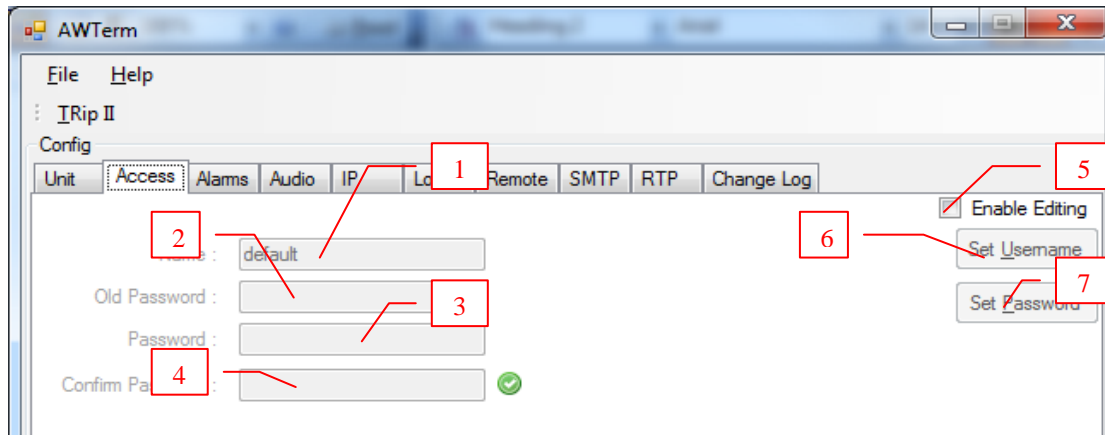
AWTerm

File Help

TRip II

Config

Unit | Access | Alarms | Audio | IP | Lo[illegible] | Remote | SMTP | RTP | Change Log

1

2

3

4

5

6

7

Name : default

Old Password :

Password :

Confirm Pa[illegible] :

Enable Editing

Set Username

Set Password